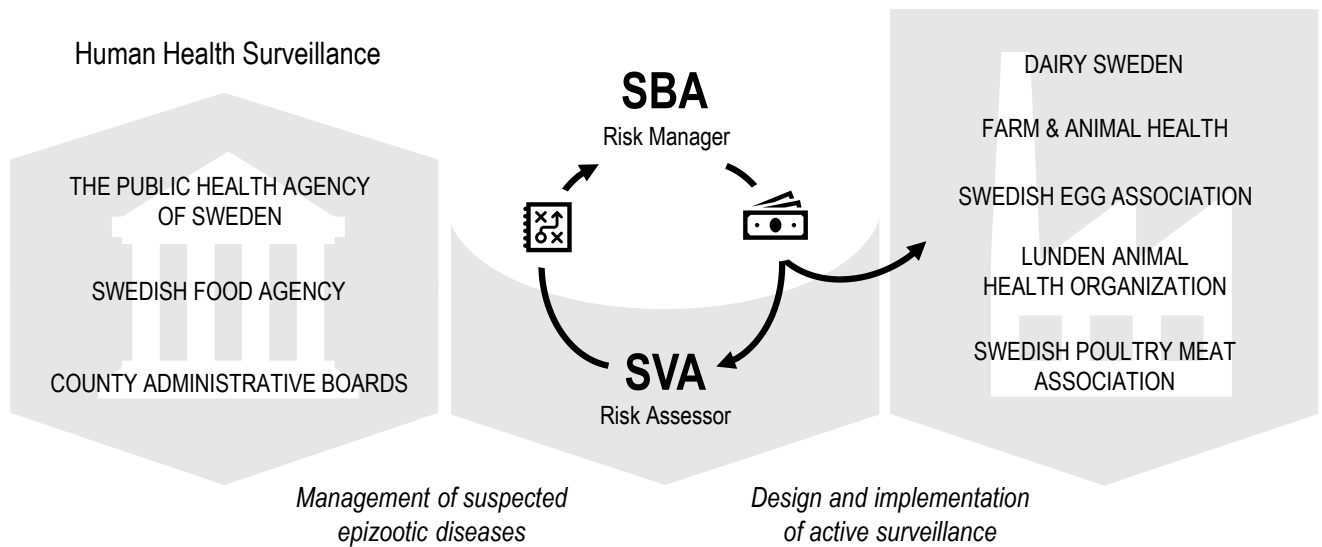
Human Health Surveillance

THE PUBLIC HEALTH AGENCY OF SWEDEN

SWEDISH FOOD AGENCY

COUNTY ADMINISTRATIVE BOARDS

SBA
Risk Manager

SVA
Risk Assessor

DAIRY SWEDEN

FARM & ANIMAL HEALTH

SWEDISH EGG ASSOCIATION

LUNDEN ANIMAL HEALTH ORGANIZATION

SWEDISH POULTRY MEAT ASSOCIATION

Management of suspected epizootic diseases

Design and implementation of active surveillance